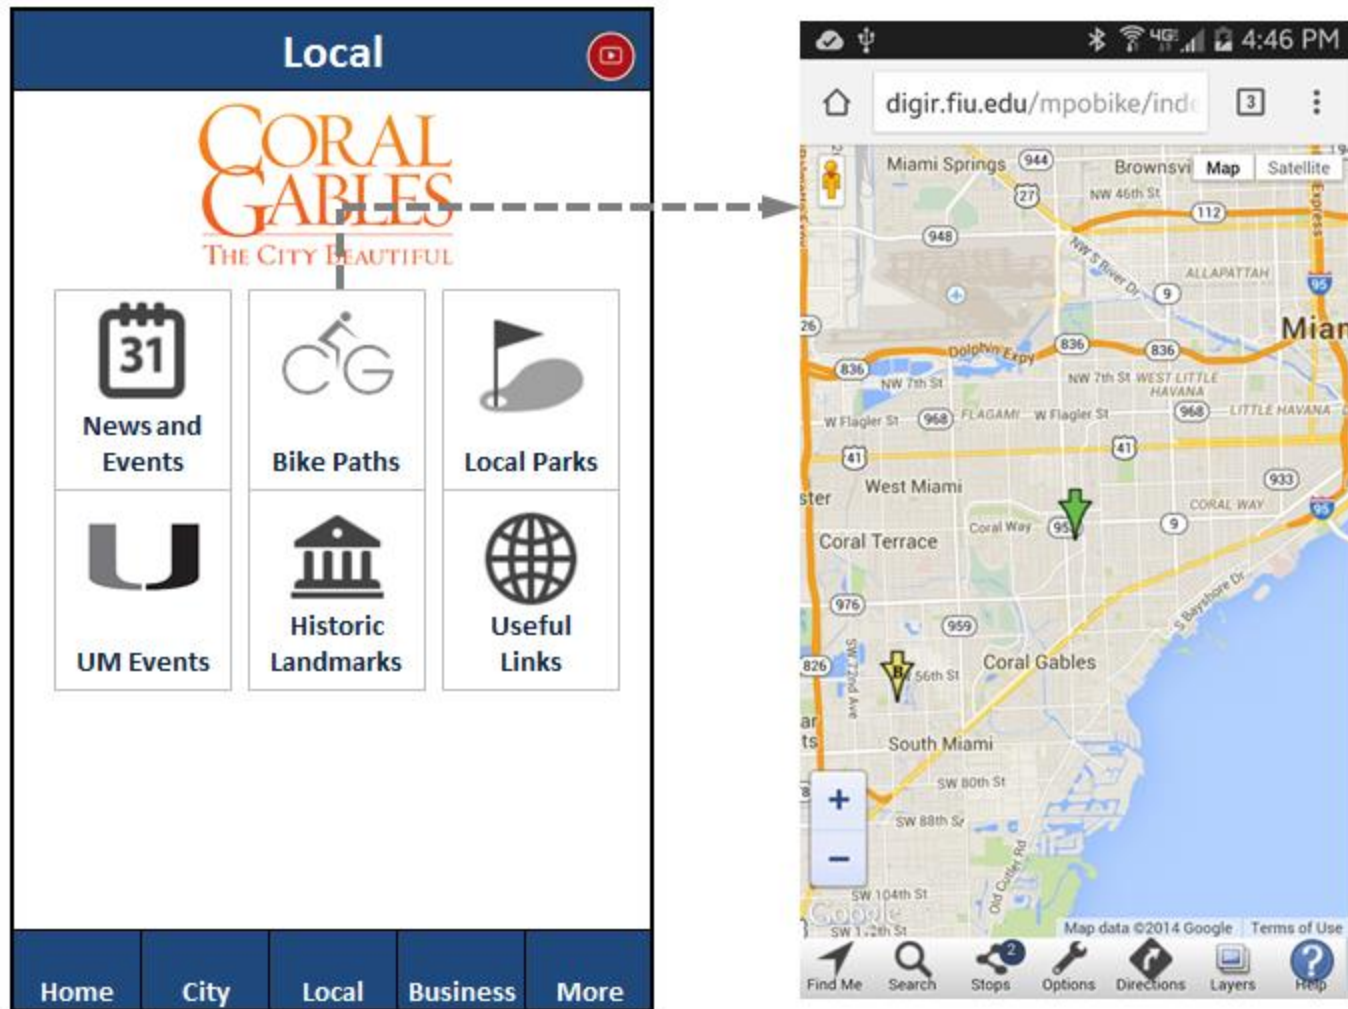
Local

CORAL GABLES
THE CITY BEAUTIFUL

31
News and Events

Bike Paths

Local Parks

UM Events

Historic Landmarks

Useful Links

Home | City | Local | Business | More

4:46 PM

digir.fiu.edu/mpobike/ind

3

Map | Satellite

Miami Springs 944 Brownsvi NW 46th St 27 112 948 NW S River Dr ALLAPATTAH 95 9 26 Mian 836 Dolphin Expy 836 836 NW 7th St NW 7th St WEST LITTLE HAVANA W Flagler St 968 FLAGAMI W Flagler St 968 LITTLE HAVANA 41 41 933 West Miami CORAL WAY ster Coral Way 95 9 95 Coral Terrace S Bayshore Dr 976 959 SW 72nd Ave 826 56th St Coral Gables South Miami SW 80th St SW 88th St Old Cutler Rd SW 104th St Google SW 1 2th St Map data ©2014 Google Terms of Use

+
−

Find Me | Search | Stops 2 | Options | Directions | Layers | Help